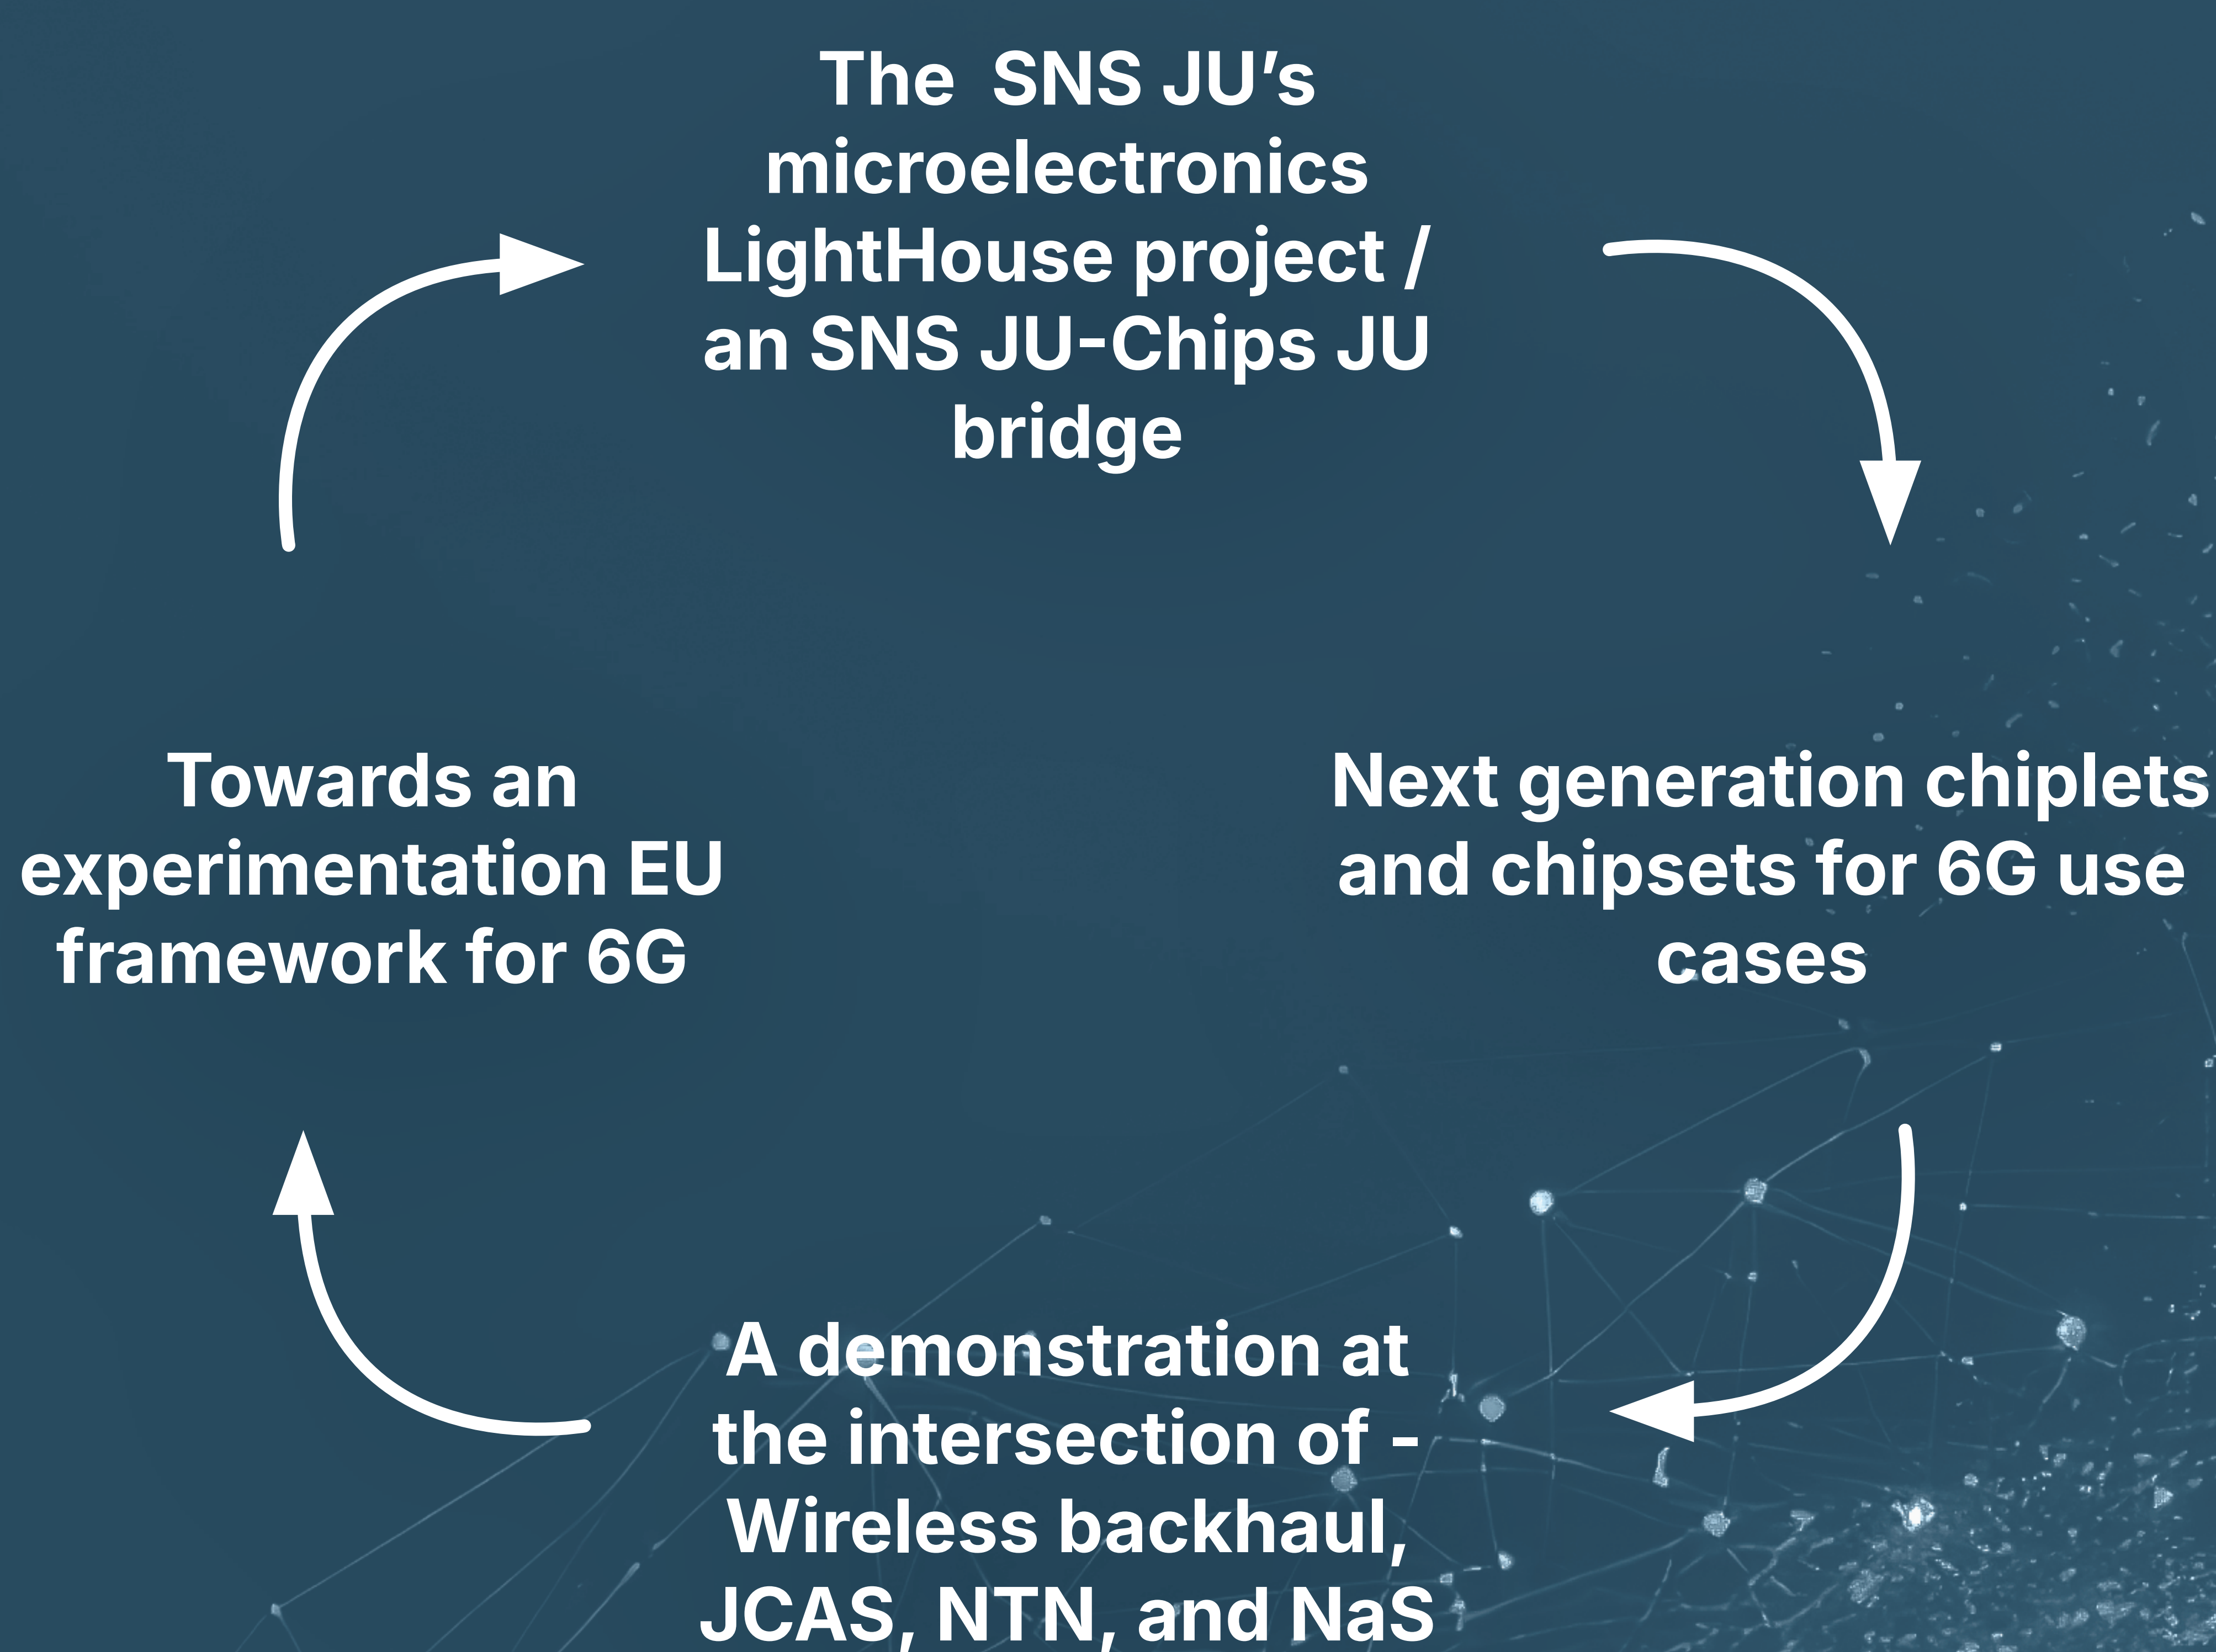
The SNS JU's microelectronics LightHouse project / an SNS JU-Chips JU bridge

Next generation chiplets and chipsets for 6G use cases

A demonstration at the intersection of - Wireless backhaul, JCAS, NTN, and NaS

Towards an experimentation EU framework for 6G